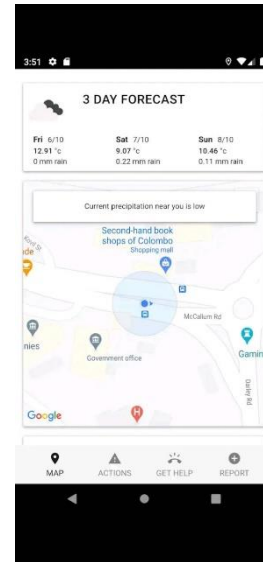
3:51

3 DAY FORECAST

| Fri 6/10 | Sat 7/10 | Sun 8/10 |
|---|---|---|
| 12.91 °c | 9.07 °c | 10.46 °c |
| 0 mm rain | 0.22 mm rain | 0.11 mm rain |

Current precipitation near you is low

Second-hand book shops of Colombo
Shopping mall

McCallum Rd

nies

Government office

Gamin

Google

MAP ACTIONS GET HELP REPORT